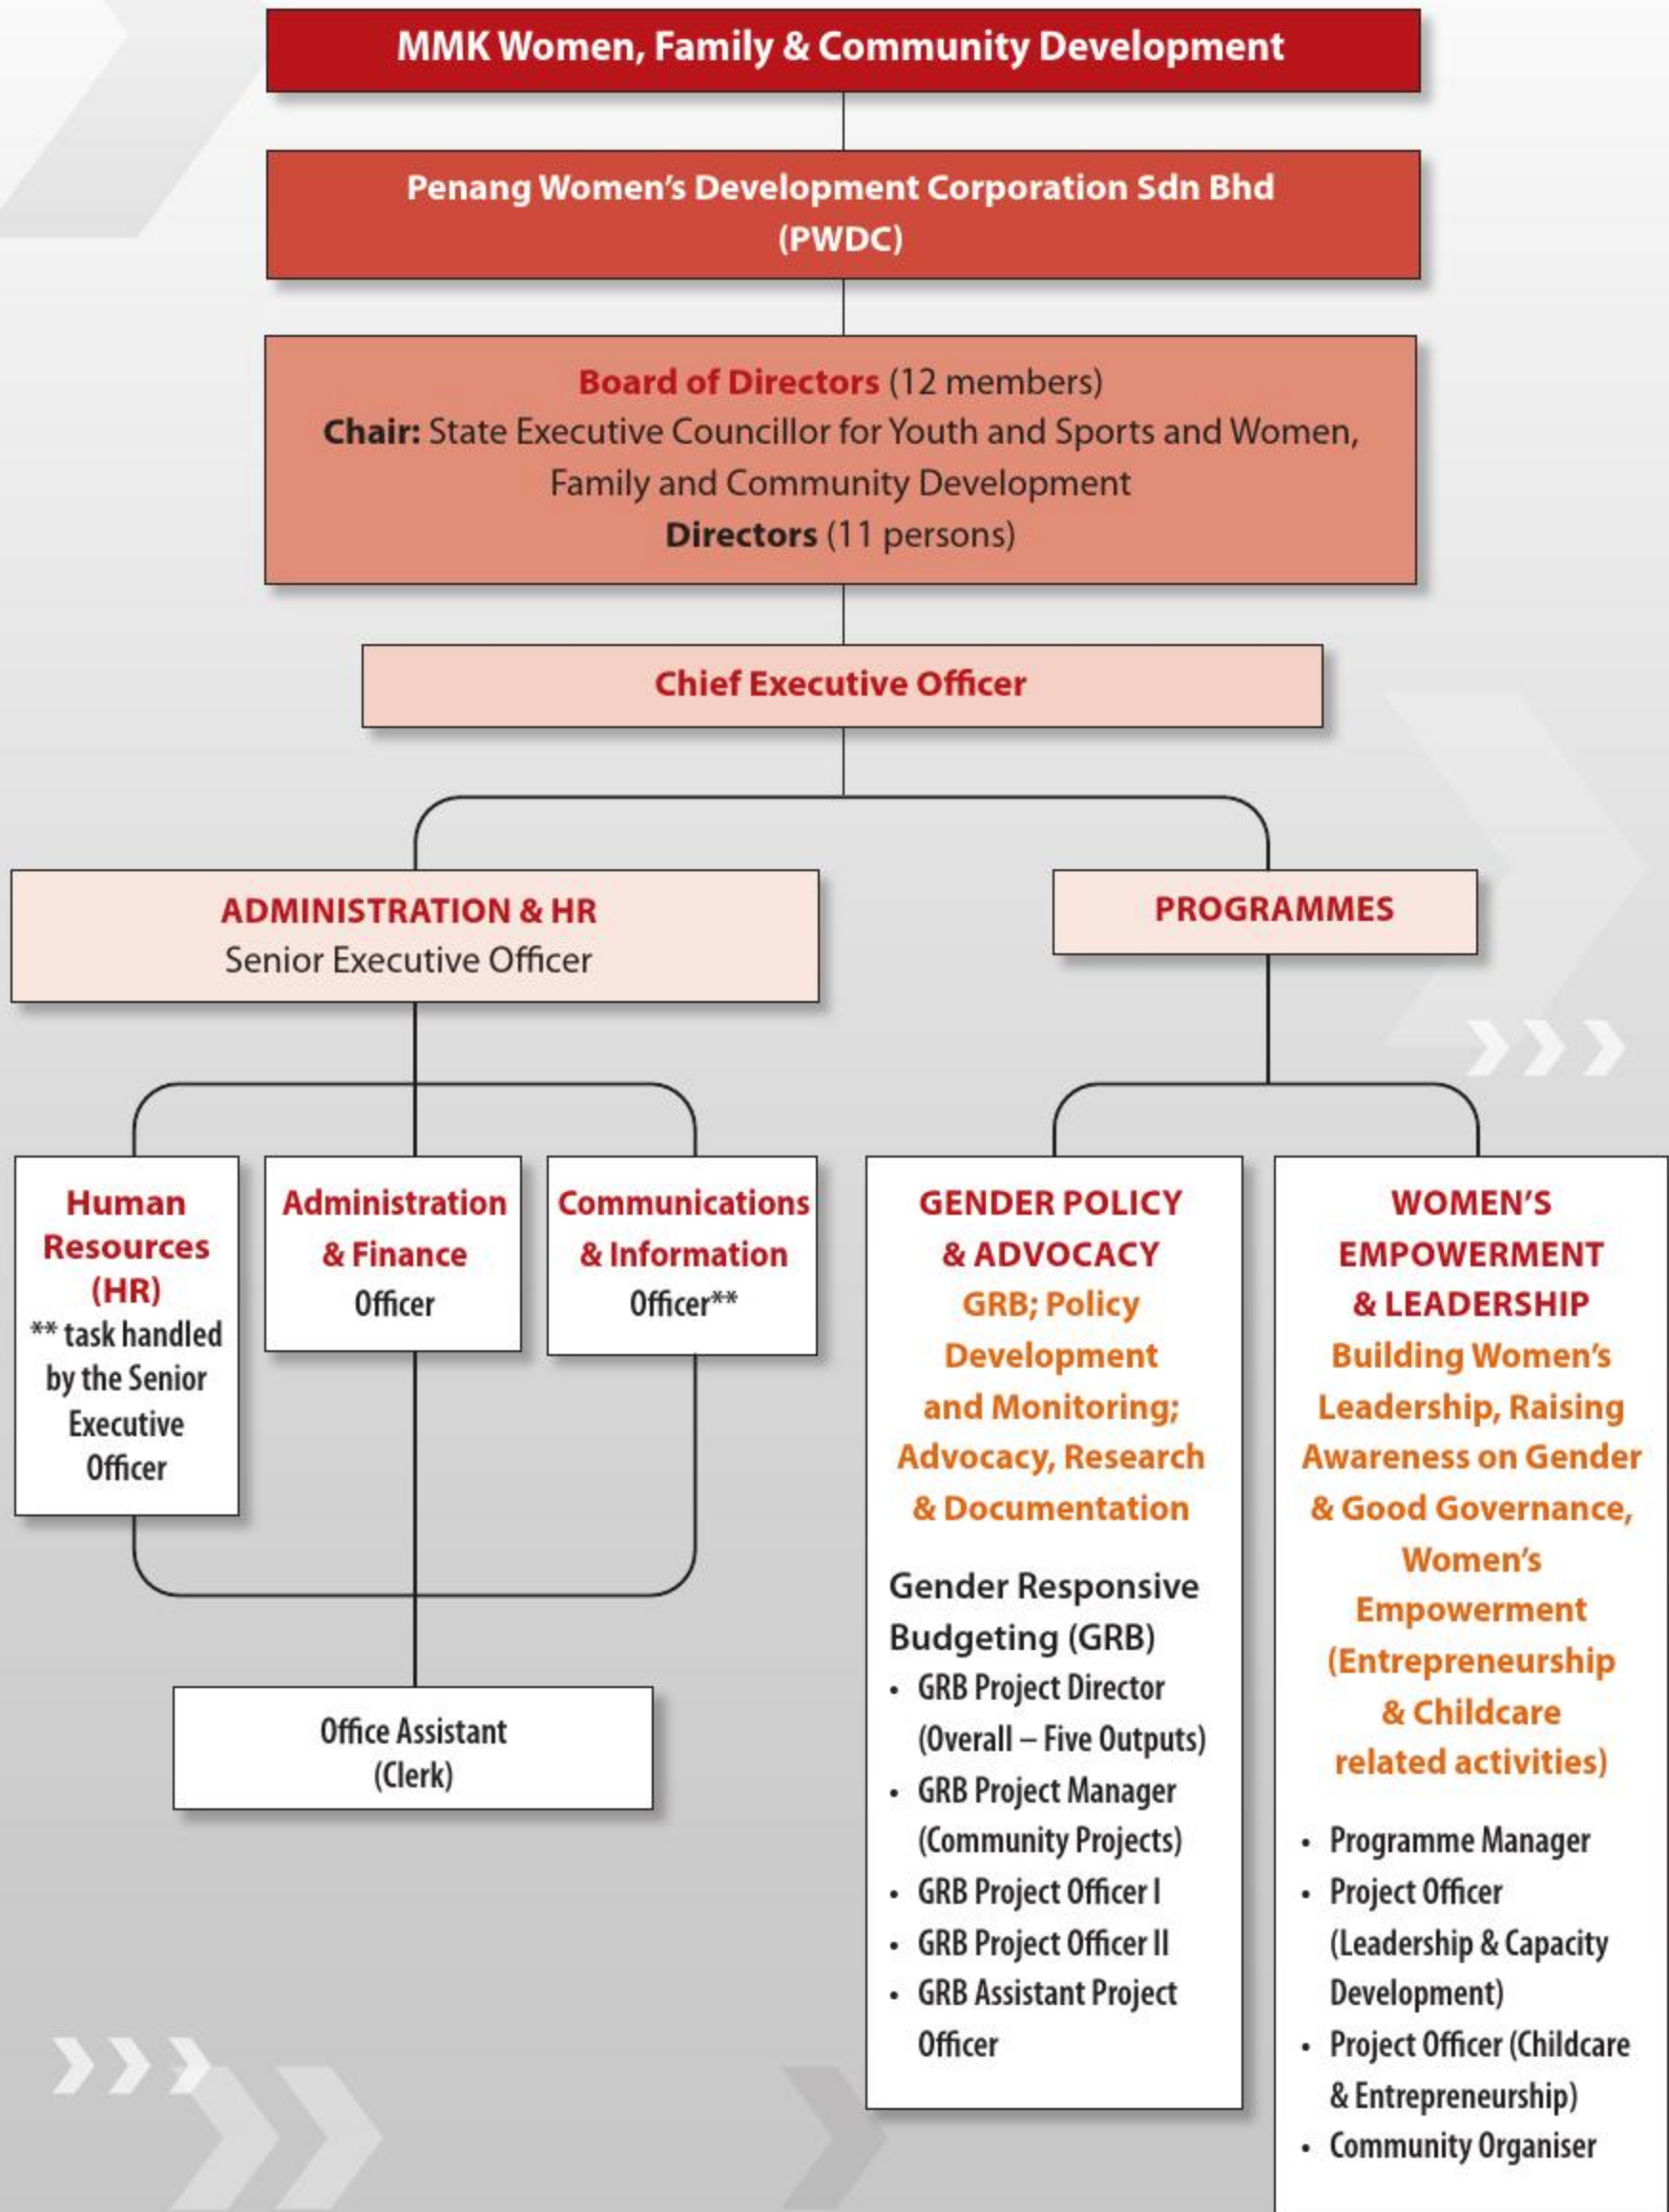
MMK Women, Family & Community Development

Penang Women's Development Corporation Sdn Bhd (PWDC)

Board of Directors (12 members)
Chair: State Executive Councillor for Youth and Sports and Women, Family and Community Development
Directors (11 persons)

Chief Executive Officer

ADMINISTRATION & HR
Senior Executive Officer

PROGRAMMES

Human Resources (HR)
** task handled by the Senior Executive Officer

Administration & Finance
Officer

Communications & Information
Officer**

Office Assistant
(Clerk)

GENDER POLICY & ADVOCACY
GRB; Policy Development and Monitoring; Advocacy, Research & Documentation

Gender Responsive Budgeting (GRB)
- GRB Project Director (Overall – Five Outputs)
- GRB Project Manager (Community Projects)
- GRB Project Officer I
- GRB Project Officer II
- GRB Assistant Project Officer

WOMEN'S EMPOWERMENT & LEADERSHIP
Building Women's Leadership, Raising Awareness on Gender & Good Governance, Women's Empowerment (Entrepreneurship & Childcare related activities)

- Programme Manager
- Project Officer (Leadership & Capacity Development)
- Project Officer (Childcare & Entrepreneurship)
- Community Organiser